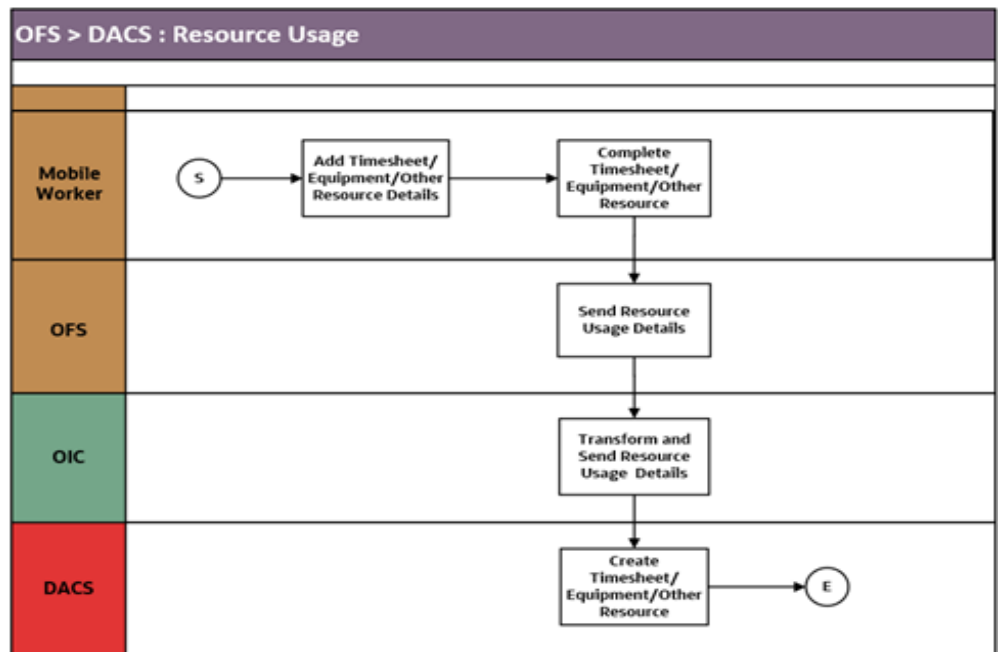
OFS > DACS : Resource Usage

Mobile Worker

S

Add Timesheet/ Equipment/Other Resource Details

Complete Timesheet/ Equipment/Other Resource

OFS

Send Resource Usage Details

OIC

Transform and Send Resource Usage Details

DACS

Create Timesheet/ Equipment/Other Resource

E